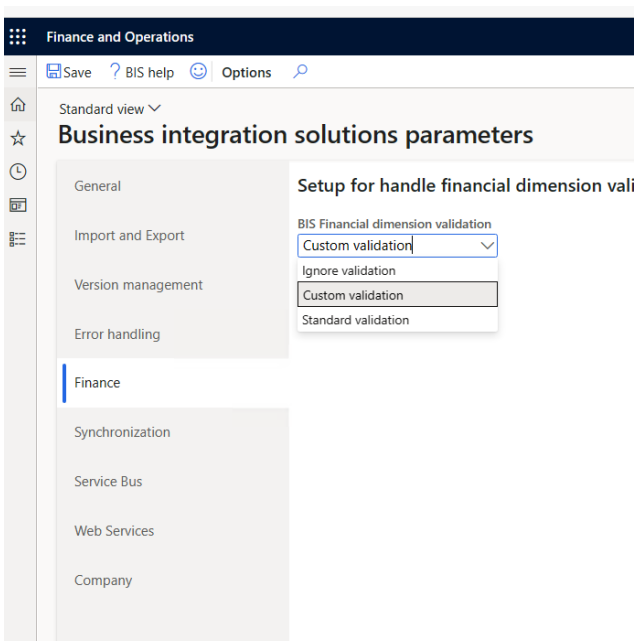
Finance and Operations

Save ? BIS help Options

Standard view

Business integration solutions parameters

General

Import and Export

Version management

Error handling

Finance

Synchronization

Service Bus

Web Services

Company

Setup for handle financial dimension vali

BIS Financial dimension validation

Custom validation

Ignore validation

Custom validation

Standard validation